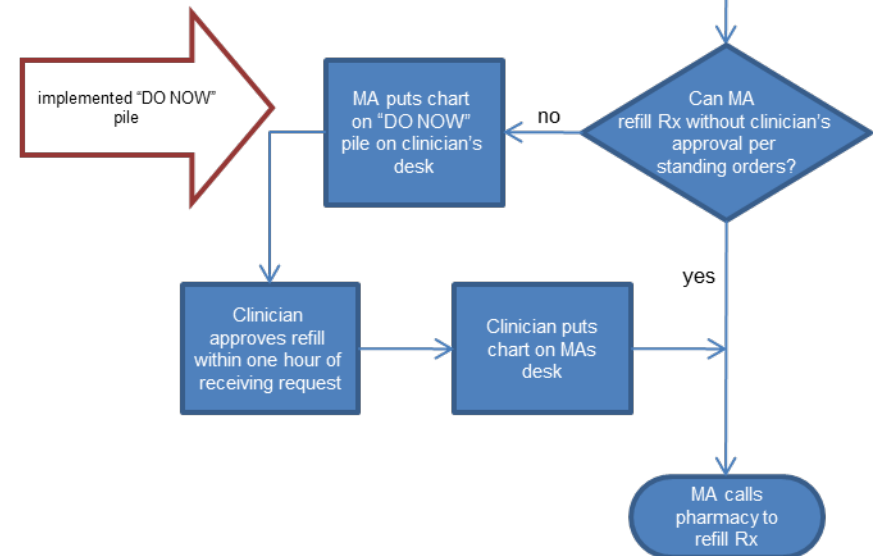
implemented “DO NOW” pile

MA puts chart on “DO NOW” pile on clinician’s desk

no

Can MA refill Rx without clinician’s approval per standing orders?

yes

Clinician approves refill within one hour of receiving request

Clinician puts chart on MAs desk

MA calls pharmacy to refill Rx